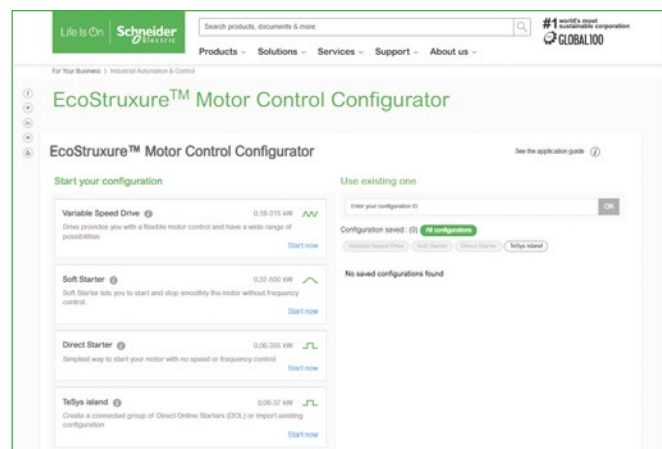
Life Is On | Schneider Electric

Search products, documents & more

#1 world's most sustainable corporation
GLOBAL100

Products ⌄ Solutions ⌄ Services ⌄ Support ⌄ About us ⌄

For Your Business > Industrial Automation & Control

EcoStruxure$^{TM}$ Motor Control Configurator

EcoStruxure™ Motor Control Configurator

See the application guide

Start your configuration

Variable Speed Drive
0,18-315 kW
Drive provides you with a flexible motor control and have a wide range of possibilities
Start now

Soft Starter
0,37-500 kW
Soft Starter lets you to start and stop smoothly the motor without frequency control
Start now

Direct Starter
0,06-355 kW
Simplest way to start your motor with no speed or frequency control
Start now

TeSys island
0,06-37 kW
Create a connected group of Direct Online Starters (DOL) or import existing configuration
Start now

Use existing one

Enter your configuration ID
OK

Configuration saved : (0) All configurations

Variable Speed Drive | Soft Starter | Direct Starter | TeSys island

No saved configurations found